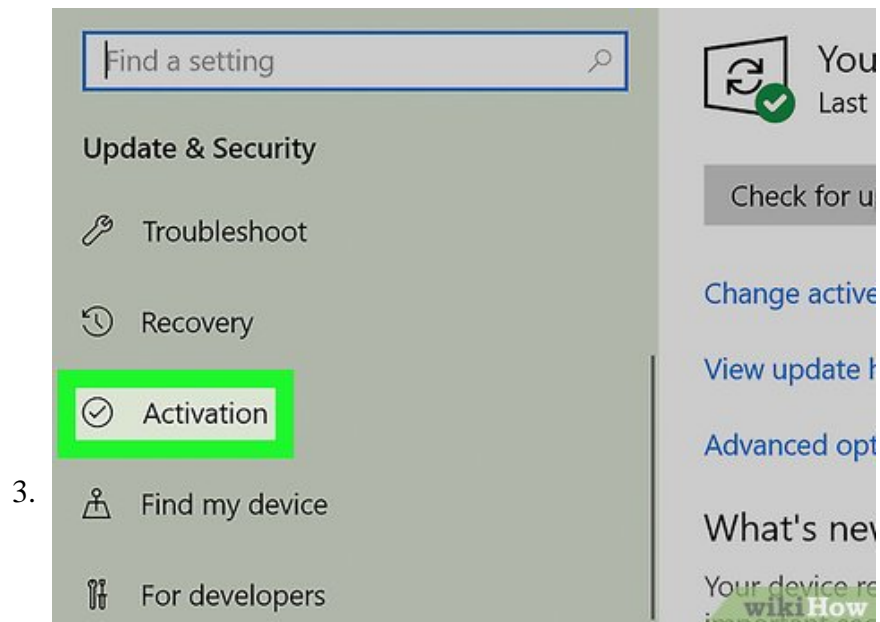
3.

Find a setting

Update & Security

Troubleshoot

Recovery

Activation

Find my device

For developers

You
Last

Check for u

Change active

View update h

Advanced opt

What's nev

Your device re

wikiHow